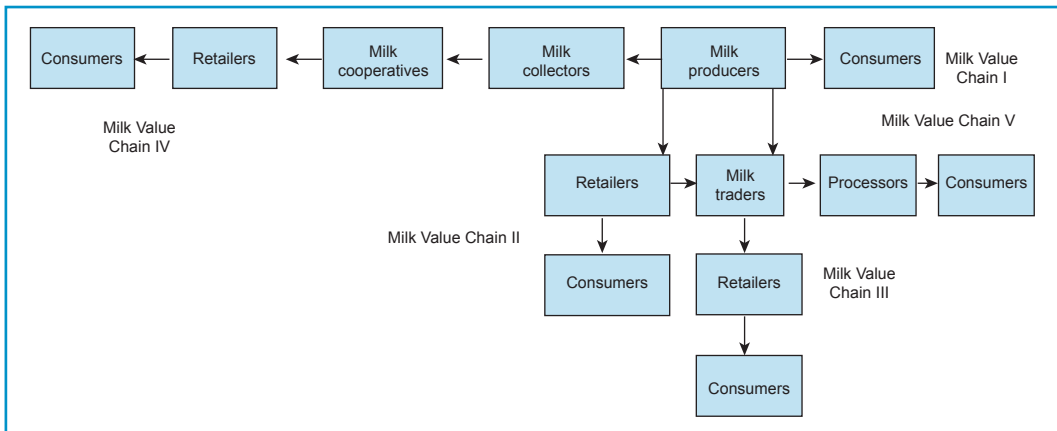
Consumers
Retailers
Milk cooperatives
Milk collectors
Milk producers
Consumers
Milk Value Chain I

Milk Value Chain IV

Milk Value Chain V

Retailers
Milk traders
Processors
Consumers

Milk Value Chain II

Consumers
Retailers
Milk Value Chain III

Consumers